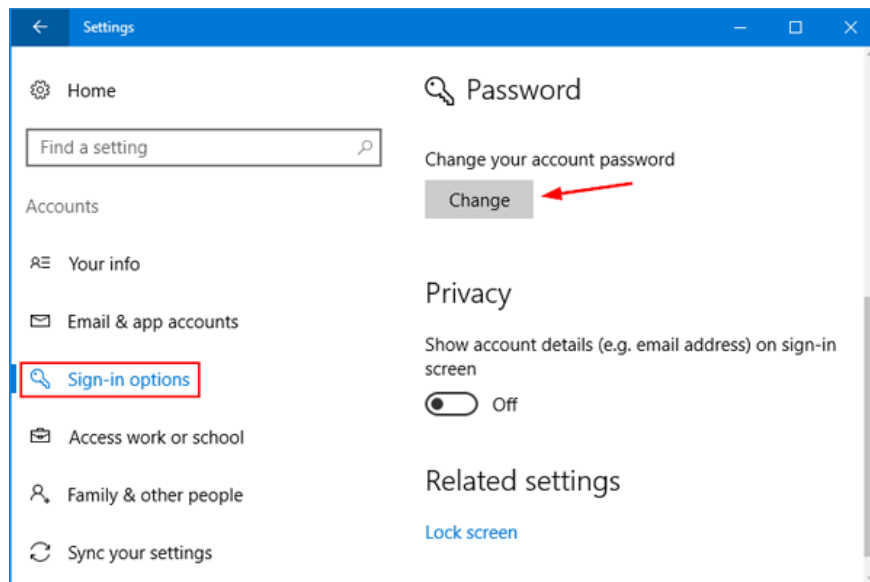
Settings

Home

Find a setting

Accounts

Your info

Email & app accounts

Sign-in options

Access work or school

Family & other people

Sync your settings

Password

Change your account password

Change

Privacy

Show account details (e.g. email address) on sign-in screen

Off

Related settings

Lock screen